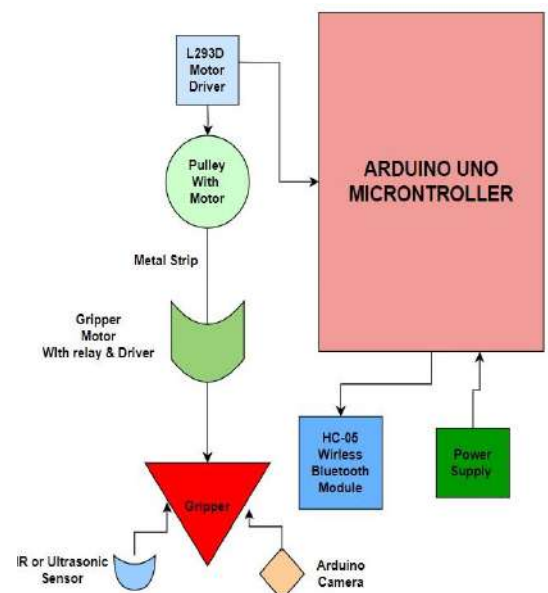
L293D Motor Driver

Pulley With Motor

Metal Strip

Gripper Motor With relay & Driver

Gripper

IR or Ultrasonic Sensor

Arduino Camera

ARDUINO UNO MICRONTROLLER

HC-05 Wirless Bluetooth Module

Power Supply